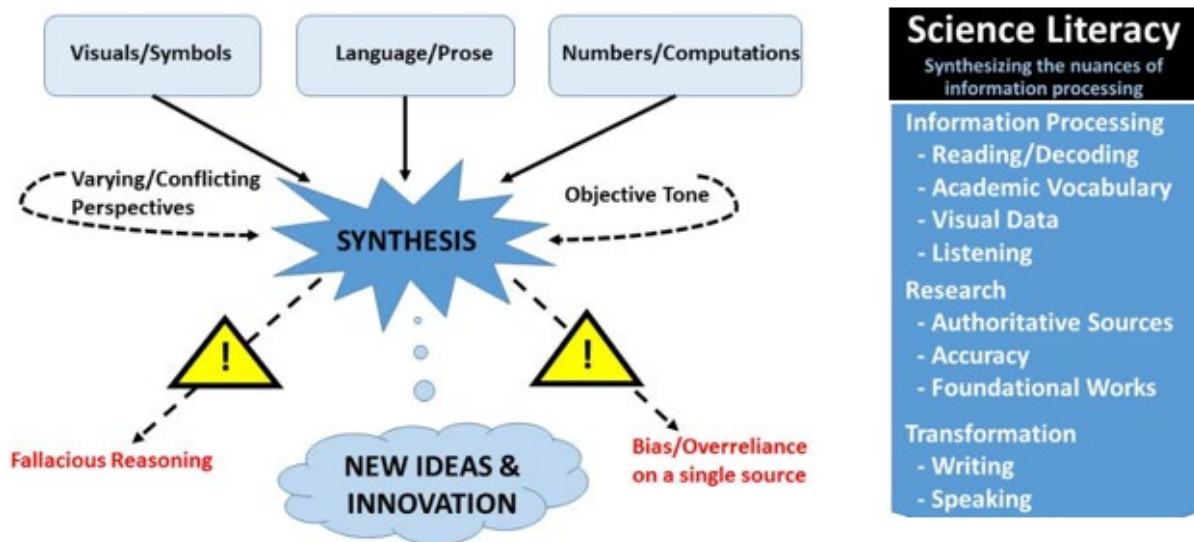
Visuals/Symbols

Language/Prose

Numbers/Computations

Varying/Conflicting Perspectives

Objective Tone

SYNTHESIS

!

!

Fallacious Reasoning

NEW IDEAS & INNOVATION

Bias/Overreliance on a single source

Science Literacy
Synthesizing the nuances of information processing

Information Processing
- Reading/Decoding
- Academic Vocabulary
- Visual Data
- Listening

Research
- Authoritative Sources
- Accuracy
- Foundational Works

Transformation
- Writing
- Speaking